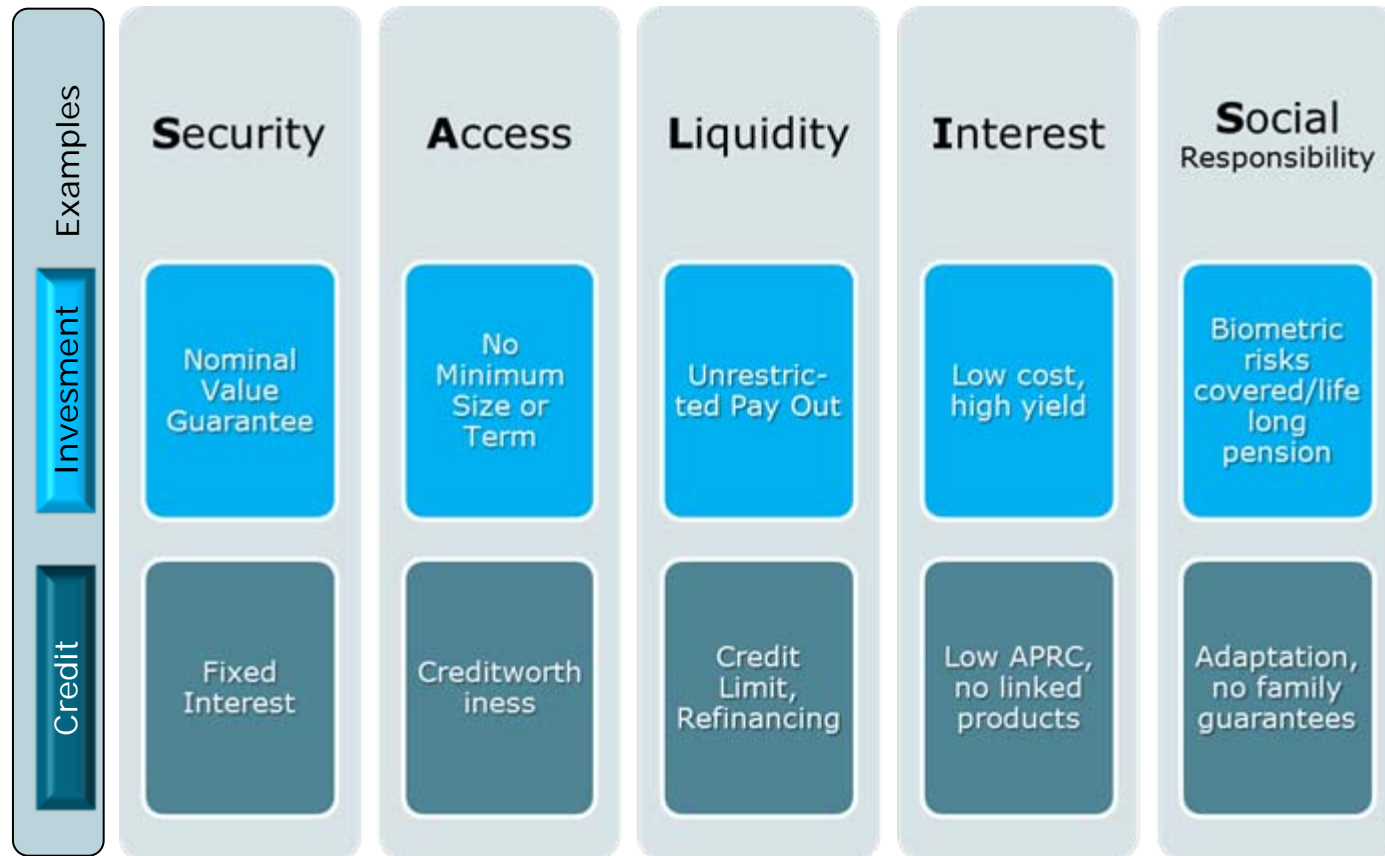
| Examples | Security | Access | Liquidity | Interest | Social Responsibility |
|---|---|---|---|---|---|
| Invesment | Nominal Value Guarantee | No Minimum Size or Term | Unrestricted Pay Out | Low cost, high yield | Biometric risks covered/life long pension |
| Credit | Fixed Interest | Creditworthiness | Credit Limit, Refinancing | Low APRC, no linked products | Adaptation, no family guarantees |